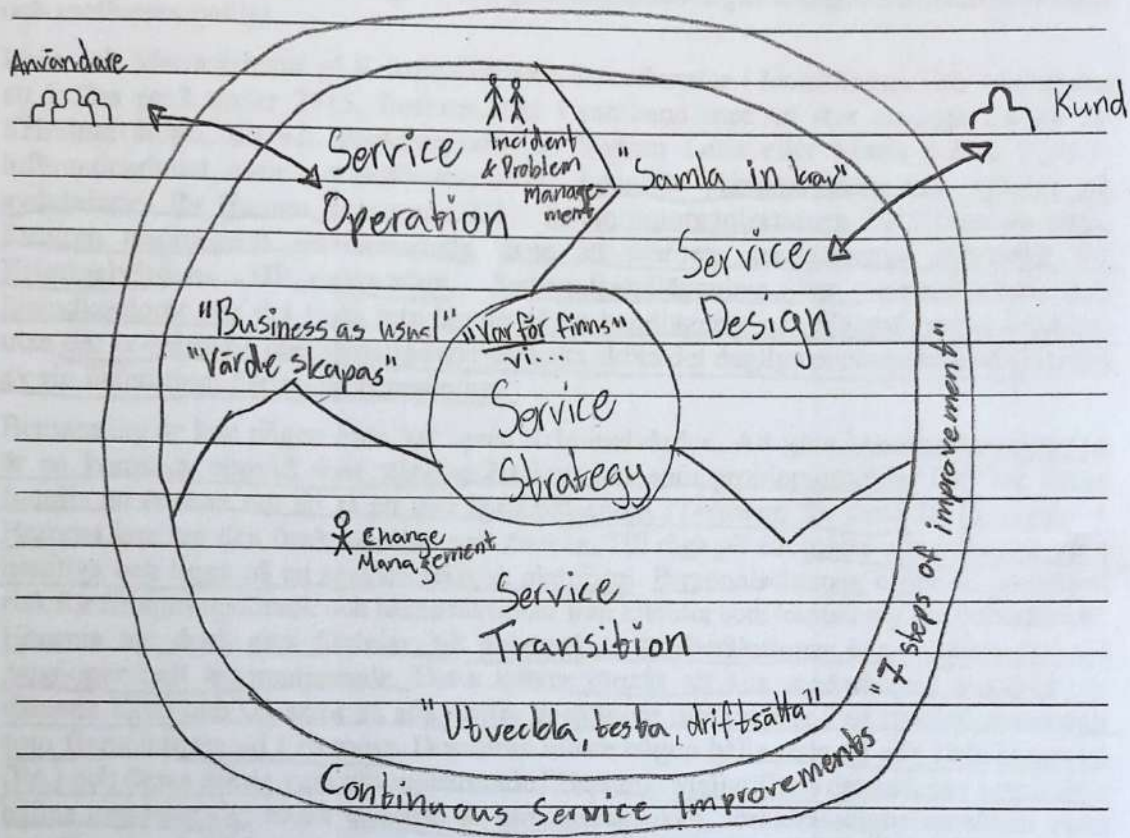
Användare

Kund

Incident & Problem Management

"Samla in krav"

Service Operation

Service Design

"Business as usual"

"Värde skapas"

"Varför finns vi..."

Service Strategy

Change Management

Service Transition

"7 steps of improvement"

"Utveckla, testa, driftsätta"

Continuous Service Improvements